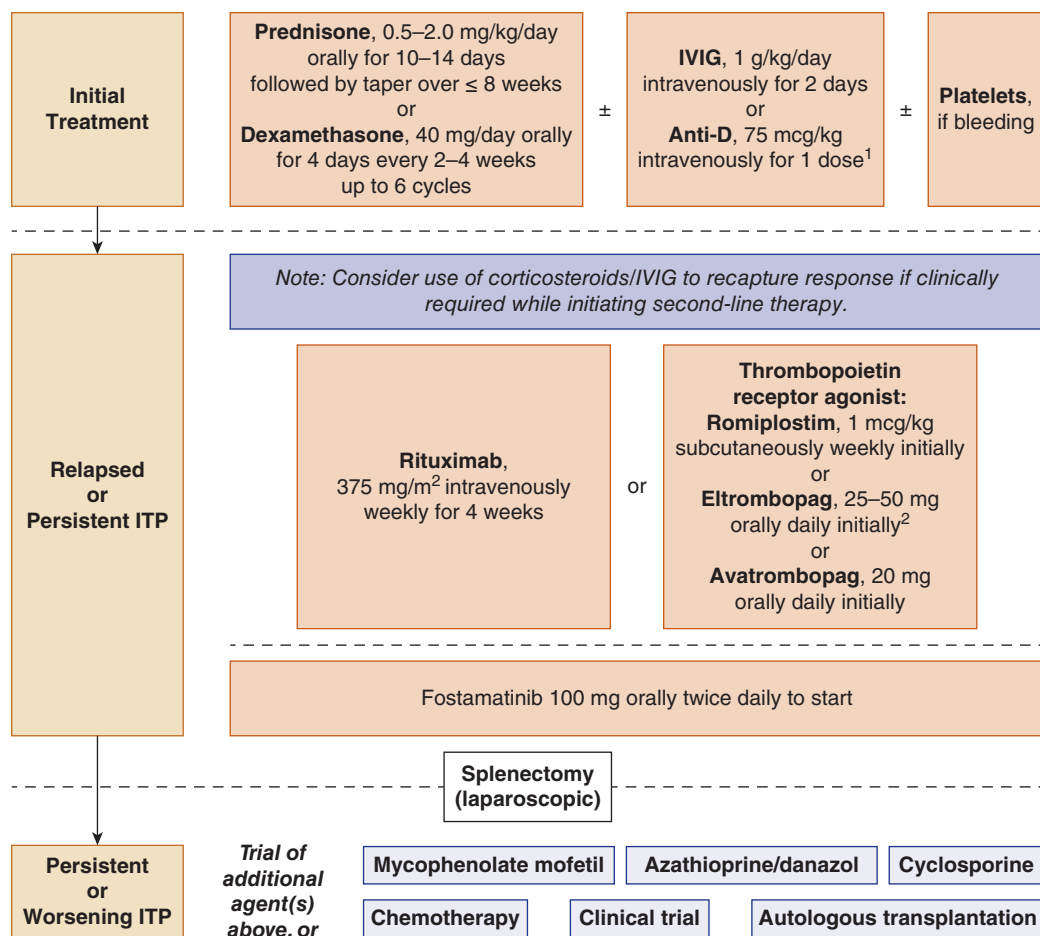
Initial Treatment

Prednisone, 0.5–2.0 mg/kg/day orally for 10–14 days followed by taper over ≤ 8 weeks or Dexamethasone, 40 mg/day orally for 4 days every 2–4 weeks up to 6 cycles

±

IVIG, 1 g/kg/day intravenously for 2 days or Anti-D, 75 mcg/kg intravenously for 1 dose$^1$

±

Platelets, if bleeding

Relapsed or Persistent ITP

Note: Consider use of corticosteroids/IVIG to recapture response if clinically required while initiating second-line therapy.

Rituximab, 375 mg/m$^2$ intravenously weekly for 4 weeks

or

Thrombopoietin receptor agonist: Romiplostim, 1 mcg/kg subcutaneously weekly initially or Eltrombopag, 25–50 mg orally daily initially$^2$ or Avatrombopag, 20 mg orally daily initially

Fostamatinib 100 mg orally twice daily to start

Splenectomy (laparoscopic)

Persistent or Worsening ITP

Trial of additional agent(s) above, or

Mycophenolate mofetil

Azathioprine/danazol

Cyclosporine

Chemotherapy

Clinical trial

Autologous transplantation